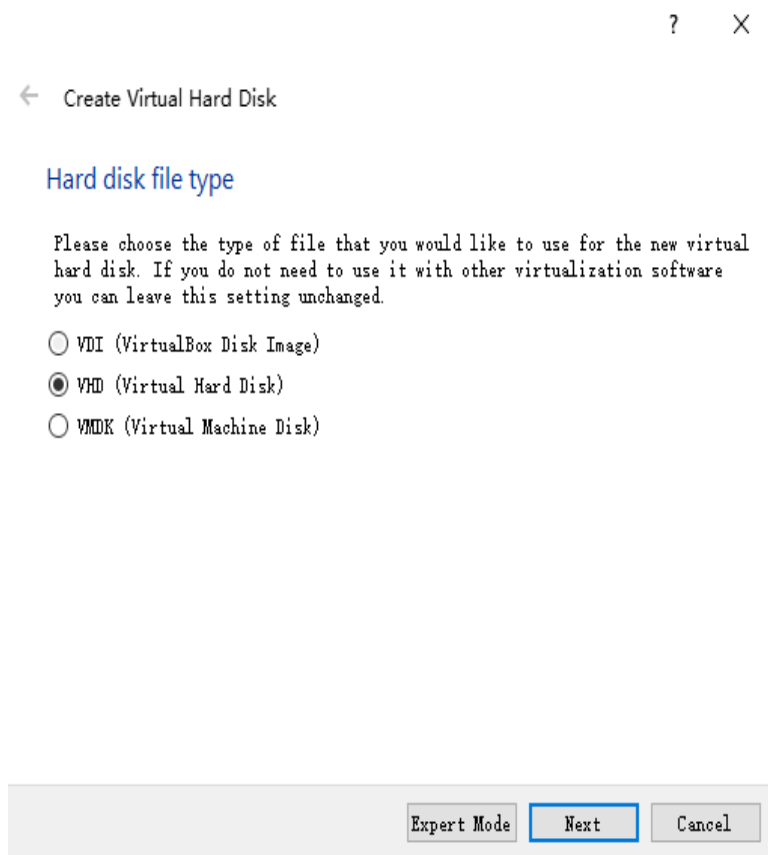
?
X

Create Virtual Hard Disk

Hard disk file type

Please choose the type of file that you would like to use for the new virtual hard disk. If you do not need to use it with other virtualization software you can leave this setting unchanged.

VDI (VirtualBox Disk Image)

VHD (Virtual Hard Disk)

VMDK (Virtual Machine Disk)

Expert Mode
Next
Cancel